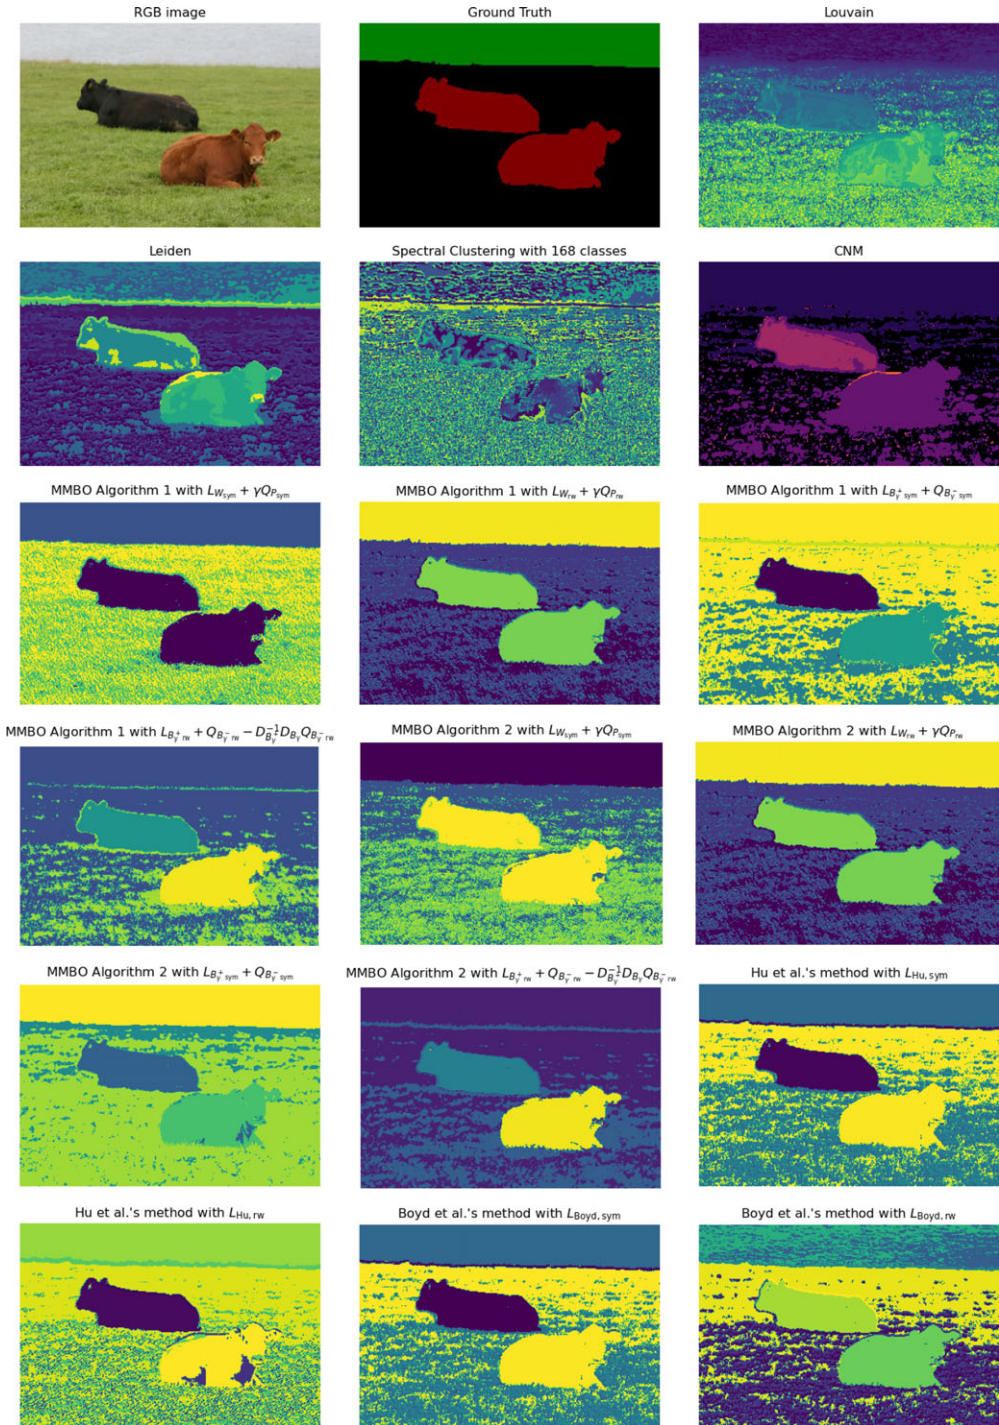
RGB image

Ground Truth

Louvain

Leiden

Spectral Clustering with 168 classes

CNM

MMBO Algorithm 1 with $L_{W_{\text{sym}}} + \gamma Q_{P_{\text{sym}}}$

MMBO Algorithm 1 with $L_{W_{\text{rw}}} + \gamma Q_{P_{\text{rw}}}$

MMBO Algorithm 1 with $L_{B_\gamma^+ \text{sym}} + Q_{B_\gamma^- \text{sym}}$

MMBO Algorithm 1 with $L_{B_\gamma^+ \text{rw}} + Q_{B_\gamma^- \text{rw}} - D_{B_\gamma}^{-1} D_{B_\gamma} Q_{B_\gamma^- \text{rw}}$

MMBO Algorithm 2 with $L_{W_{\text{sym}}} + \gamma Q_{P_{\text{sym}}}$

MMBO Algorithm 2 with $L_{W_{\text{rw}}} + \gamma Q_{P_{\text{rw}}}$

MMBO Algorithm 2 with $L_{B_\gamma^+ \text{sym}} + Q_{B_\gamma^- \text{sym}}$

MMBO Algorithm 2 with $L_{B_\gamma^+ \text{rw}} + Q_{B_\gamma^- \text{rw}} - D_{B_\gamma}^{-1} D_{B_\gamma} Q_{B_\gamma^- \text{rw}}$

Hu et al.'s method with $L_{\text{Hu, sym}}$

Hu et al.'s method with $L_{\text{Hu, rw}}$

Boyd et al.'s method with $L_{\text{Boyd, sym}}$

Boyd et al.'s method with $L_{\text{Boyd, rw}}$